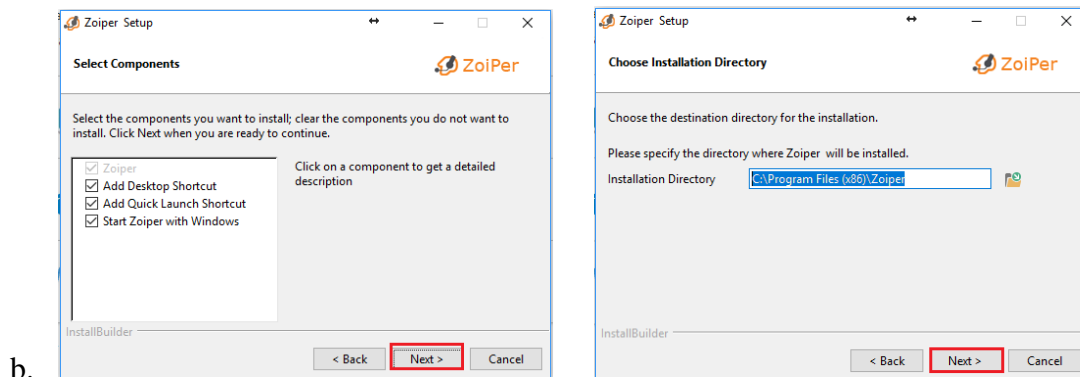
b.

Zoiper Setup

Select Components

ZoiPer

Select the components you want to install; clear the components you do not want to install. Click Next when you are ready to continue.

Zoiper
Add Desktop Shortcut
Add Quick Launch Shortcut
Start Zoiper with Windows

Click on a component to get a detailed description

InstallBuilder

< Back Next > Cancel

Zoiper Setup

Choose Installation Directory

ZoiPer

Choose the destination directory for the installation.

Please specify the directory where Zoiper will be installed.

Installation Directory C:\Program Files (x86)\Zoiper

InstallBuilder

< Back Next > Cancel